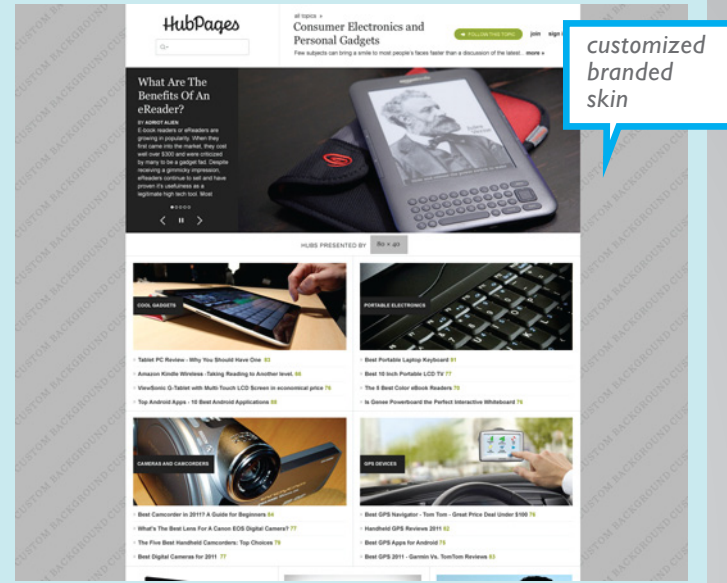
HubPages

all topics »

Consumer Electronics and Personal Gadgets

FOLLOW THIS TOPIC

join sign

Few subjects can bring a smile to most people's faces faster than a discussion of the latest... more »

customized branded skin

What Are The Benefits Of An eReader?

BY AGNOT ALIEN

E-book readers or eReaders are growing in popularity. When they first came into the market, they cost well over $300 and were criticized by many to be a gadget fad. Despite receiving a gimmicky impression, eReaders continue to sell and have proven it's usefulness as a legitimate high tech tool. Most

HUBS PRESENTED BY

COOL GADGETS

Tablet PC Review - Why You Should Have One 93

Amazon Kindle Wireless -Taking Reading to Another level. 66

ViewSonic G-Tablet with Multi Touch LCD Screen in economical price 79

Top Android Apps - 10 Best Android Applications 86

PORTABLE ELECTRONICS

Best Portable Laptop Keyboard 81

Best 10 inch Portable LCD TV 77

The 5 Best Color eBook Readers 78

Is Genee Powerboard the Perfect Interactive Whiteboard 76

CAMERAS AND CAMCORDERS

Best Camcorder in 2011? A Guide for Beginners 84

What's The Best Lens For A Canon EOS Digital Camera? 77

The Five Best Handheld Camcorders: Top Choices 78

Best Digital Cameras for 2011 77

GPS DEVICES

Best GPS Navigator - Tom Tom - Great Price Deal Under $100 76

Handheld GPS Reviews 2011 82

Best GPS Apps for Android 78

Best GPS 2011 - Garmin Vs. TomTom Reviews 83